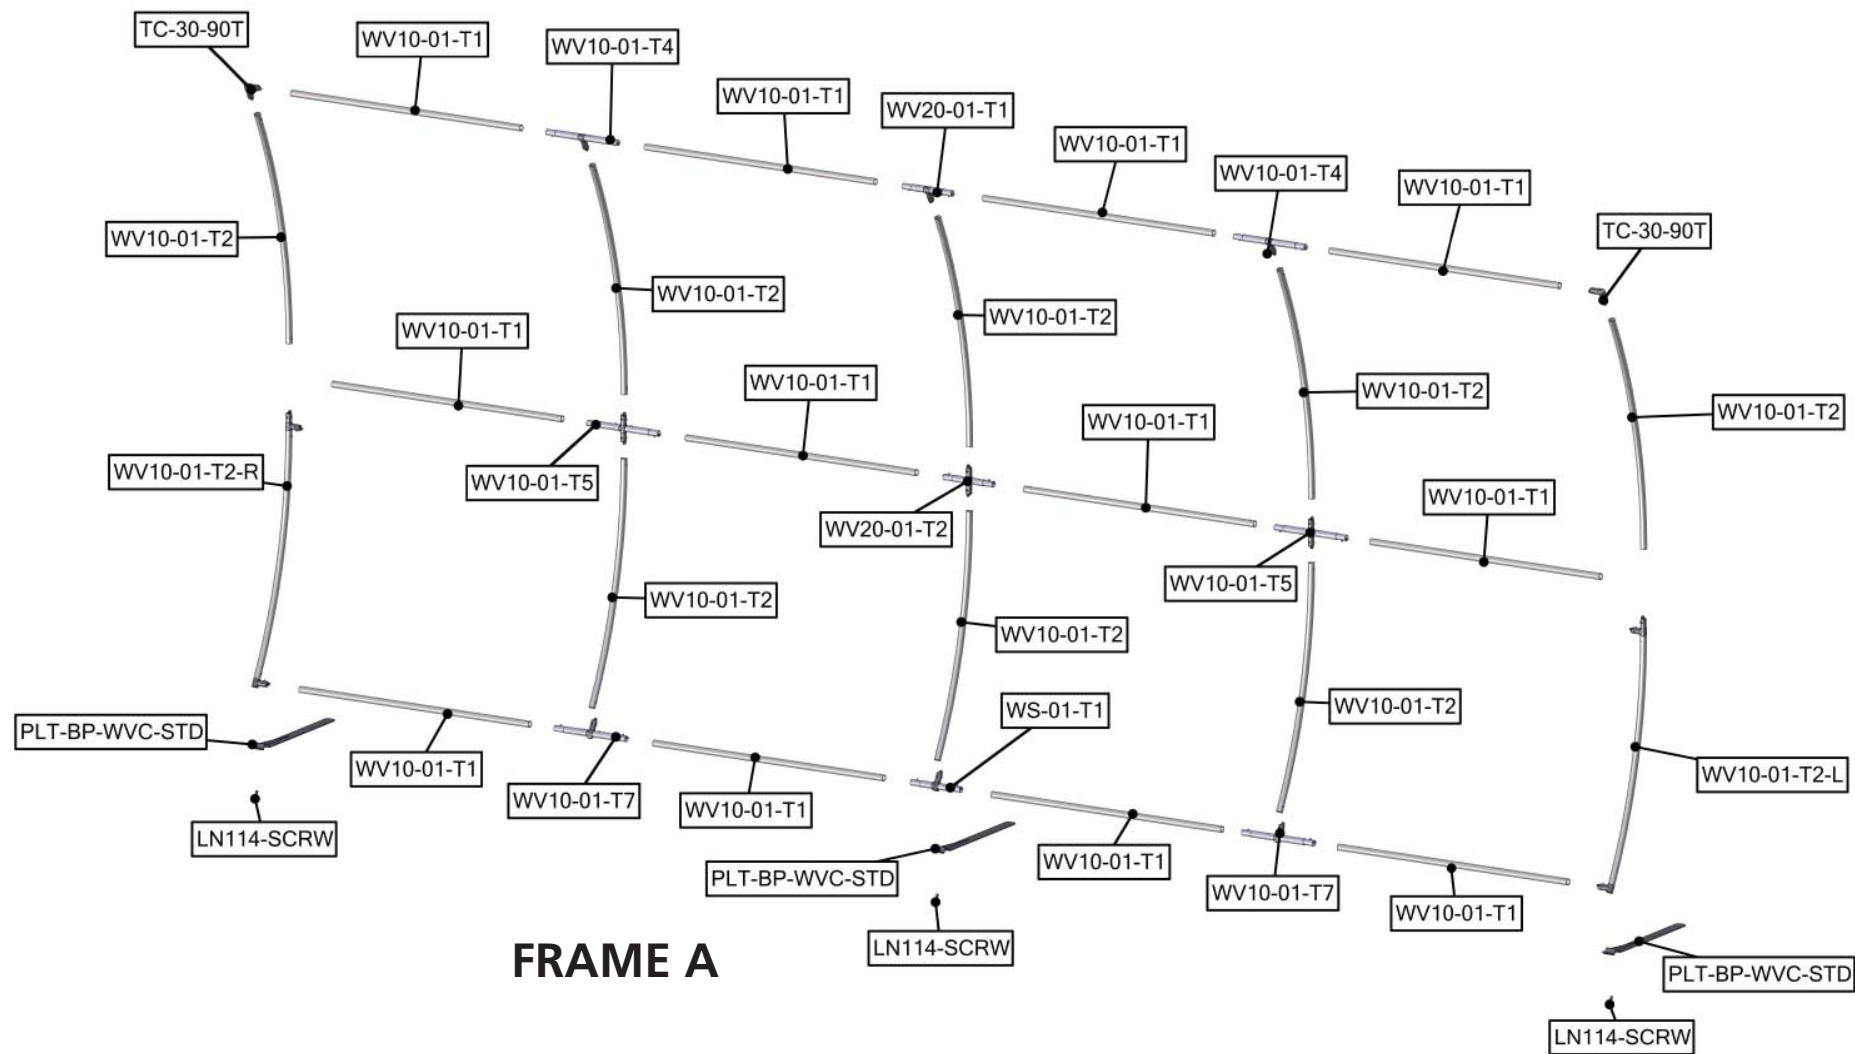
TC-30-90T
WV10-01-T1
WV10-01-T4
WV10-01-T1
WV20-01-T1
WV10-01-T1
WV10-01-T4
WV10-01-T1
TC-30-90T
WV10-01-T2
WV10-01-T2
WV10-01-T2
WV10-01-T2
WV10-01-T2
WV10-01-T1
WV10-01-T1
WV10-01-T1
WV10-01-T1
WV10-01-T2-R
WV10-01-T5
WV20-01-T2
WV10-01-T5
WV10-01-T2
WV10-01-T2
WV10-01-T2
WS-01-T1
PLT-BP-WVC-STD
WV10-01-T1
WV10-01-T7
WV10-01-T1
WV10-01-T2-L
LN114-SCRW
PLT-BP-WVC-STD
WV10-01-T1
WV10-01-T7
WV10-01-T1
FRAME A
LN114-SCRW
PLT-BP-WVC-STD
LN114-SCRW